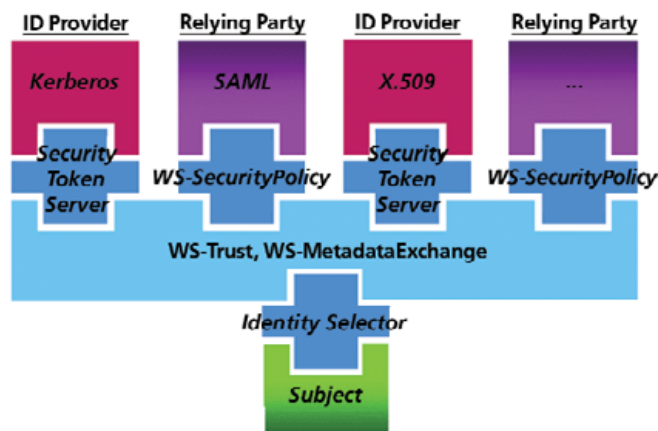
ID Provider

Relying Party

ID Provider

Relying Party

Kerberos

SAML

X.509

...

Security Token Server

WS-SecurityPolicy

Security Token Server

WS-SecurityPolicy

WS-Trust, WS-MetadataExchange

Identity Selector

Subject